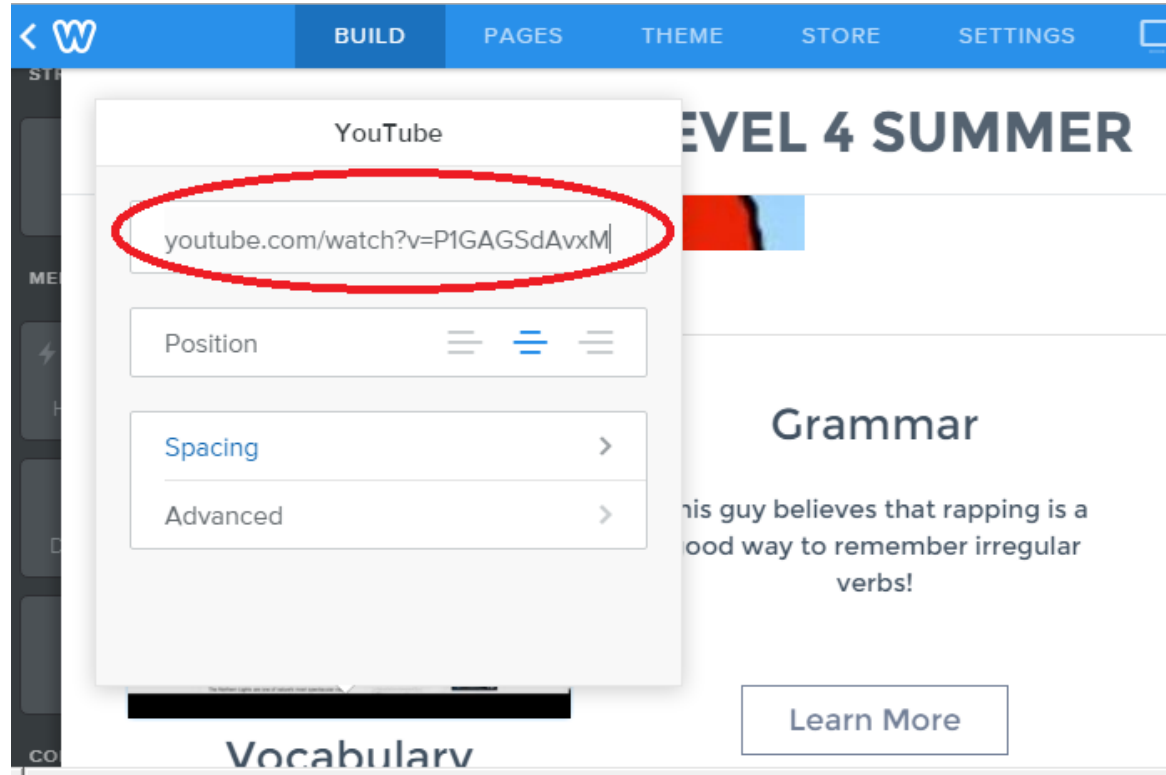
BUILD PAGES THEME STORE SETTINGS

STR

YouTube

EVEL 4 SUMMER

youtube.com/watch?v=P1GAGSdAvxM

ME

Position

Grammar

Spacing

Advanced

his guy believes that rapping is a ood way to remember irregular verbs!

Learn More

CO

Vocabulary